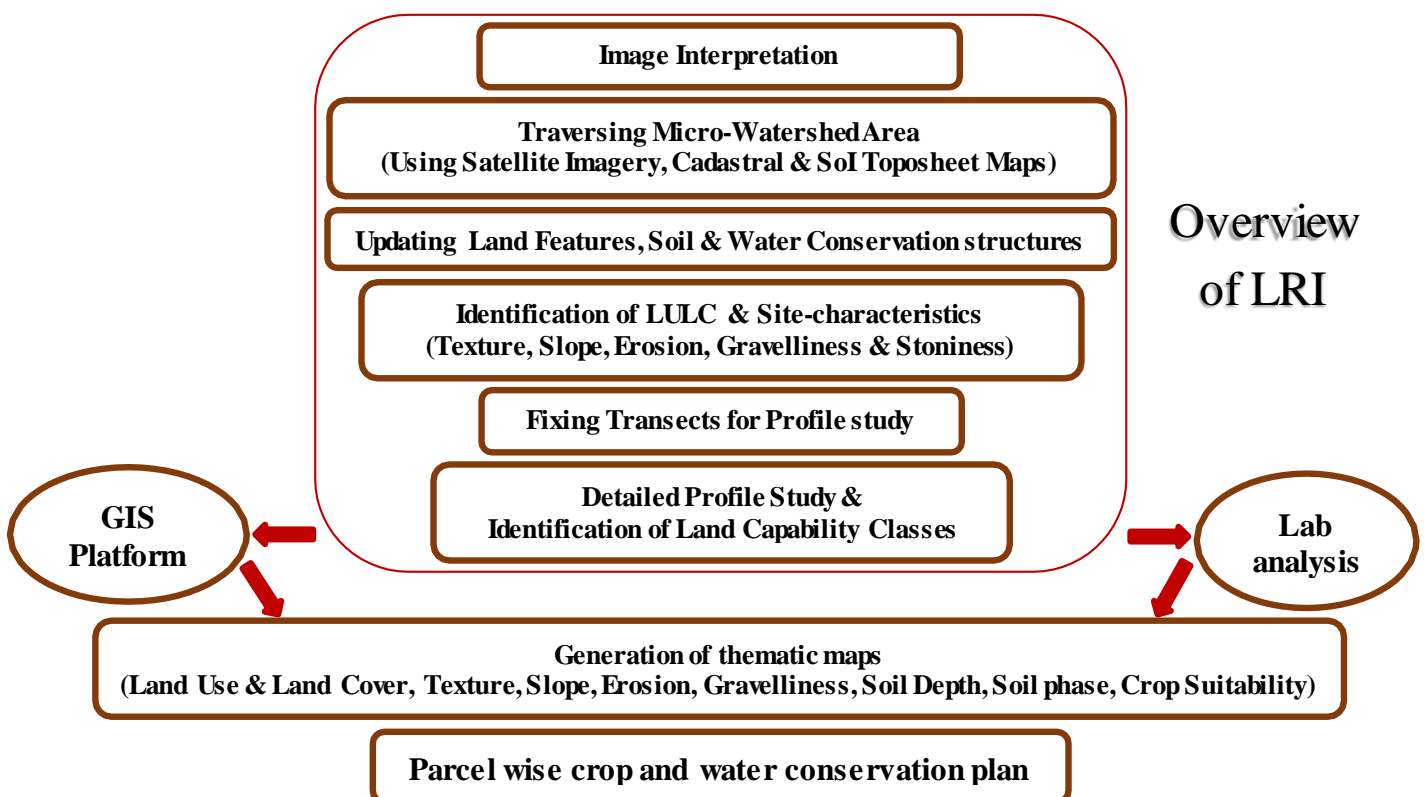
Image Interpretation

Traversing Micro-Watershed Area
(Using Satellite Imagery, Cadastral & SoI Toposheet Maps)

Updating Land Features, Soil & Water Conservation structures

Identification of LULC & Site-characteristics
(Texture, Slope, Erosion, Gravelliness & Stoniness)

Fixing Transects for Profile study

Detailed Profile Study &
Identification of Land Capability Classes

Overview of LRI

GIS Platform

Lab analysis

Generation of thematic maps
(Land Use & Land Cover, Texture, Slope, Erosion, Gravelliness, Soil Depth, Soil phase, Crop Suitability)

Parcel wise crop and water conservation plan